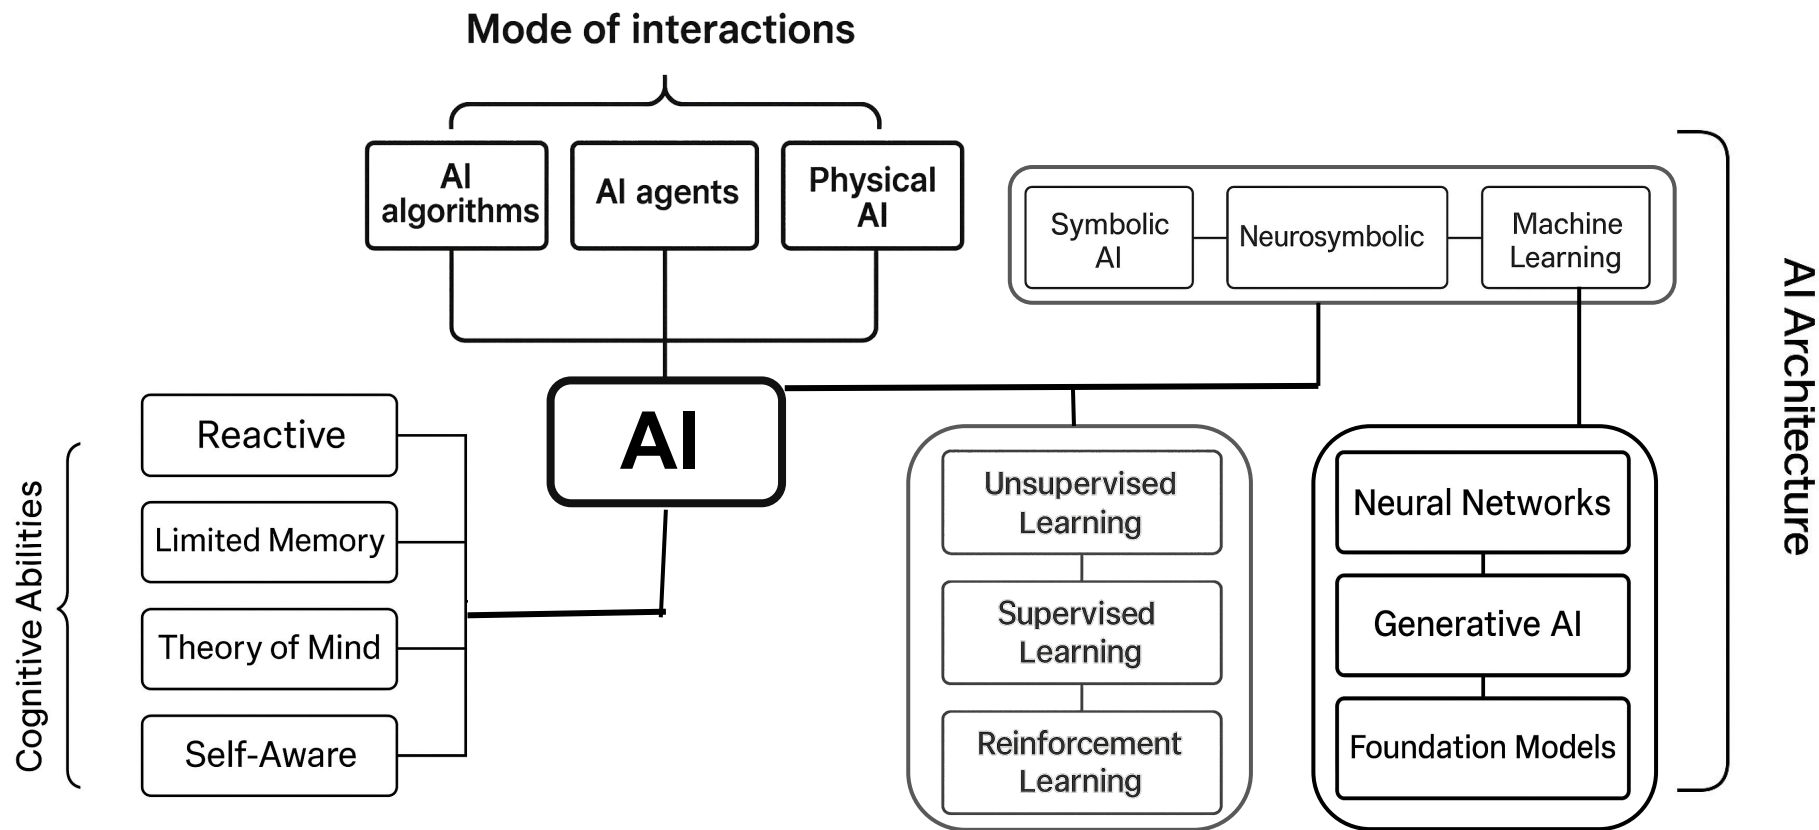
Mode of interactions

AI algorithms

AI agents

Physical AI

Symbolic AI

Neurosymbolic

Machine Learning

AI Architecture

AI

Reactive

Limited Memory

Theory of Mind

Self-Aware

Cognitive Abilities

Unsupervised Learning

Supervised Learning

Reinforcement Learning

Neural Networks

Generative AI

Foundation Models